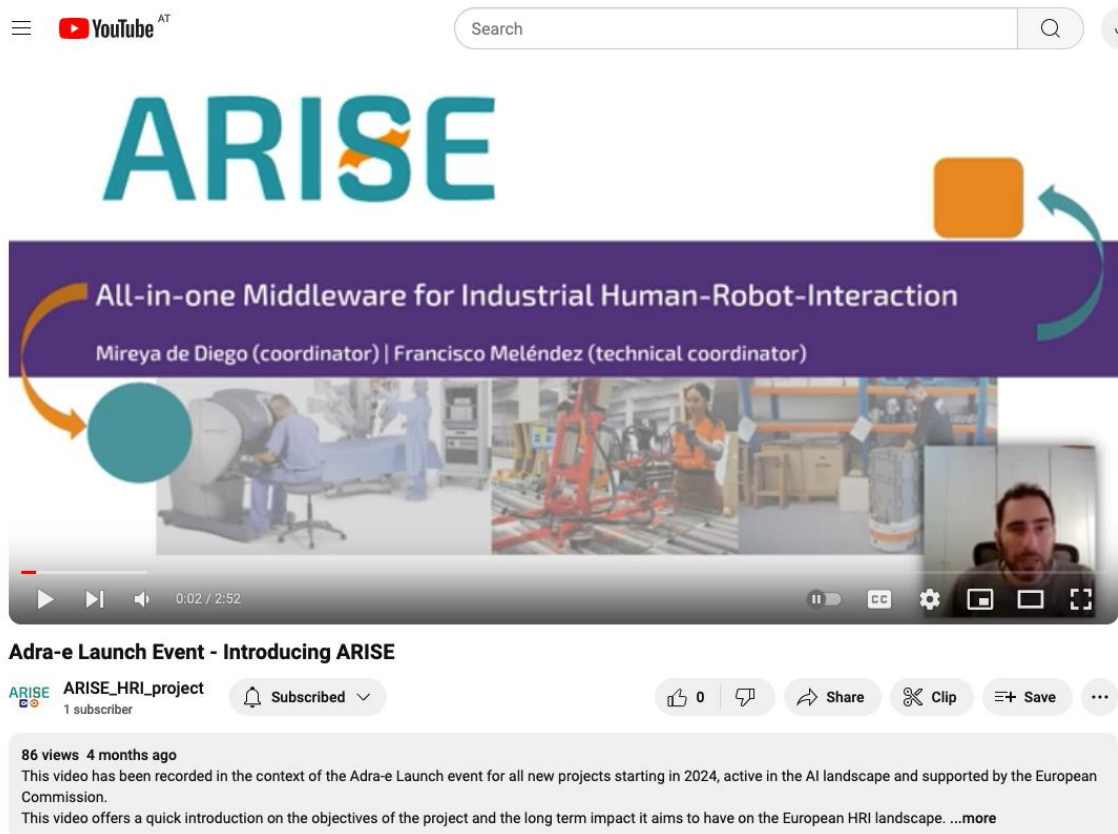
YouTube AT

Search

ARISE

All-in-one Middleware for Industrial Human-Robot-Interaction

Mireya de Diego (coordinator) | Francisco Meléndez (technical coordinator)

0:02 / 2:52

CC

Adra-e Launch Event - Introducing ARISE

ARISE

ARISE_HRI_project
1 subscriber

Subscribed

0

Share

Clip

Save

86 views 4 months ago
This video has been recorded in the context of the Adra-e Launch event for all new projects starting in 2024, active in the AI landscape and supported by the European Commission.
This video offers a quick introduction on the objectives of the project and the long term impact it aims to have on the European HRI landscape. ...more